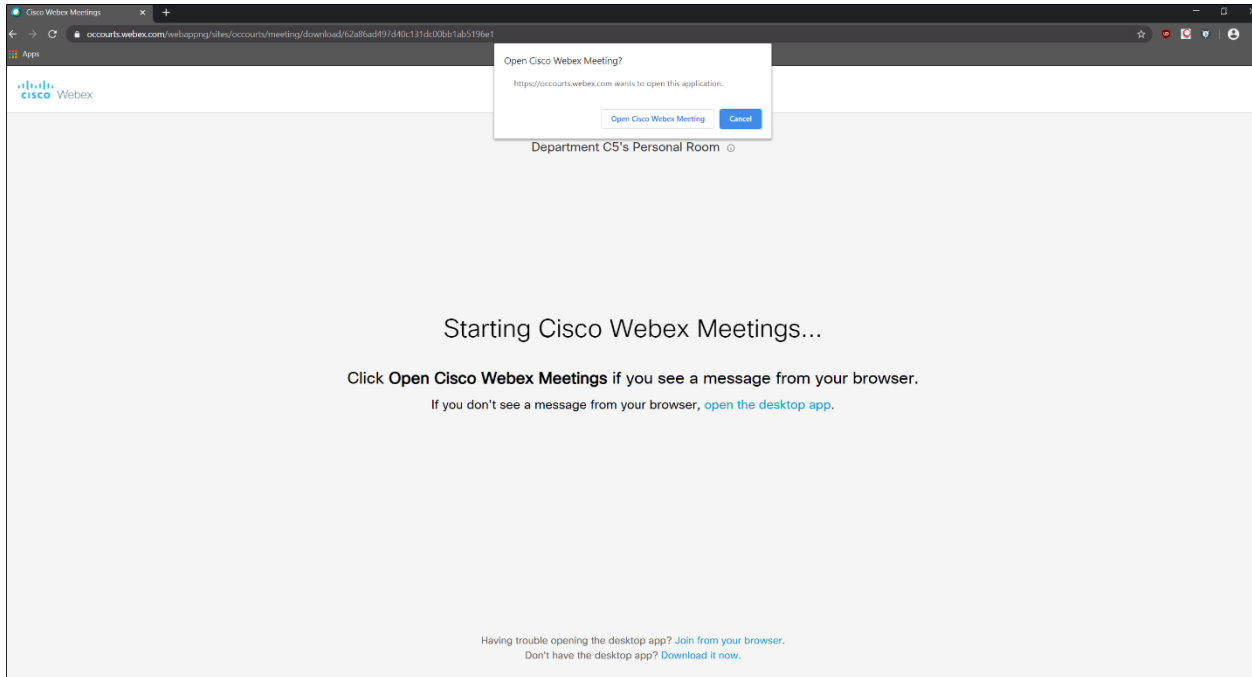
Cisco Webex Meetings ×

occourts.webex.com/webappng/sites/occourts/meeting/download/62a86ad497d40c131dc00bb1ab5196e1

Apps

cisco Webex

Open Cisco Webex Meeting?

https://occourts.webex.com wants to open this application.

Open Cisco Webex Meeting

Cancel

Department C5's Personal Room

Starting Cisco Webex Meetings...

Click **Open Cisco Webex Meetings** if you see a message from your browser.

If you don't see a message from your browser, open the desktop app.

Having trouble opening the desktop app? Join from your browser.

Don't have the desktop app? Download it now.